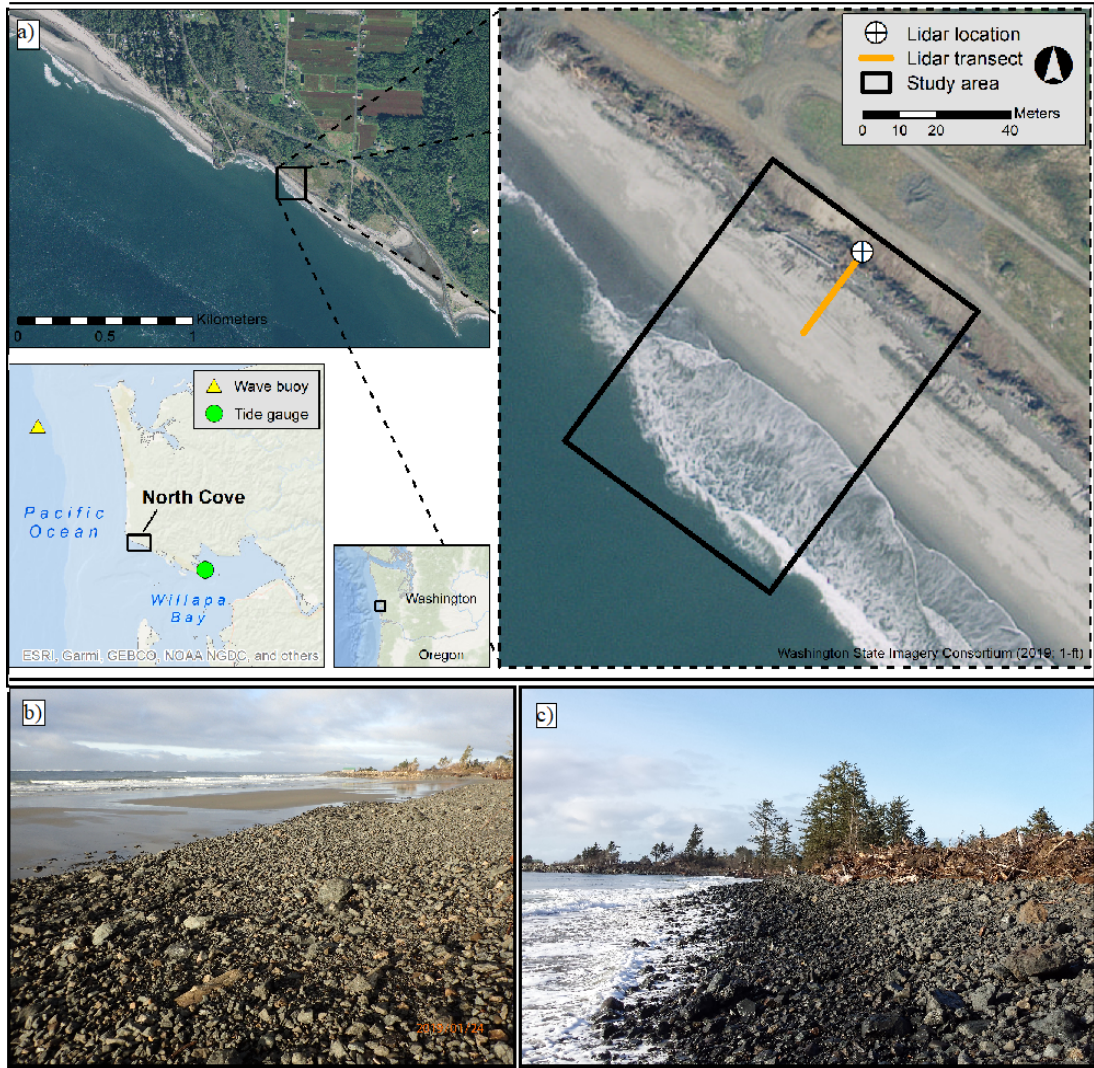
a)

Kilometers
0 0.5 1

Wave buoy
Tide gauge

Pacific Ocean
North Cove
Willapa Bay
ESRI, Garmi, GEBCO, NOAA NGDC, and others

Washington
Oregon

Lidar location
Lidar transect
Study area
Meters
0 10 20 40

Washington State Imagery Consortium (2019; 1-ft)

b)
2019/01/24

c)